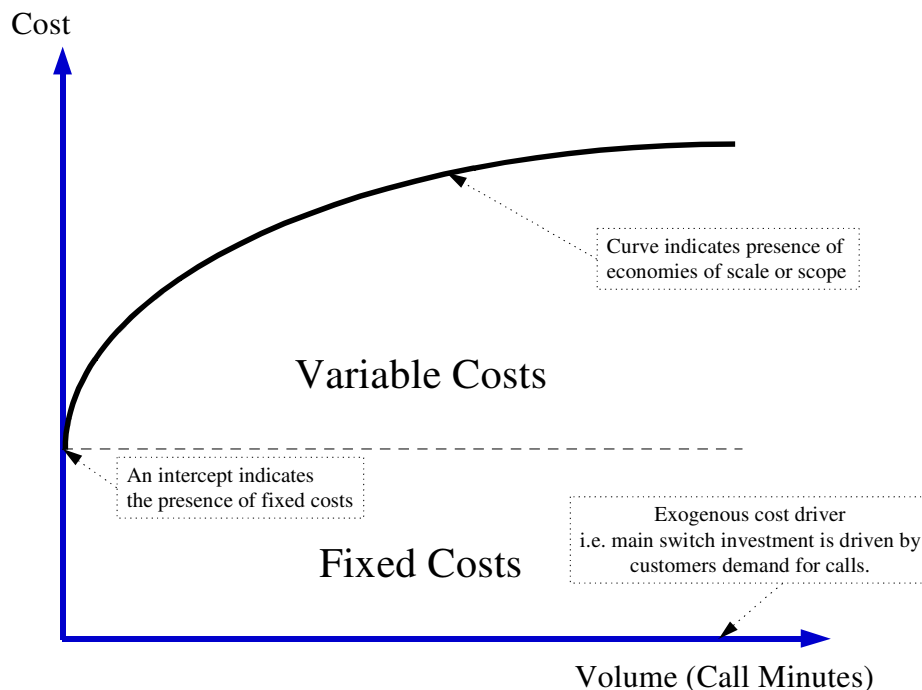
Cost

Curve indicates presence of economies of scale or scope

Variable Costs

An intercept indicates the presence of fixed costs

Exogenous cost driver i.e. main switch investment is driven by customers demand for calls.

Fixed Costs

Volume (Call Minutes)